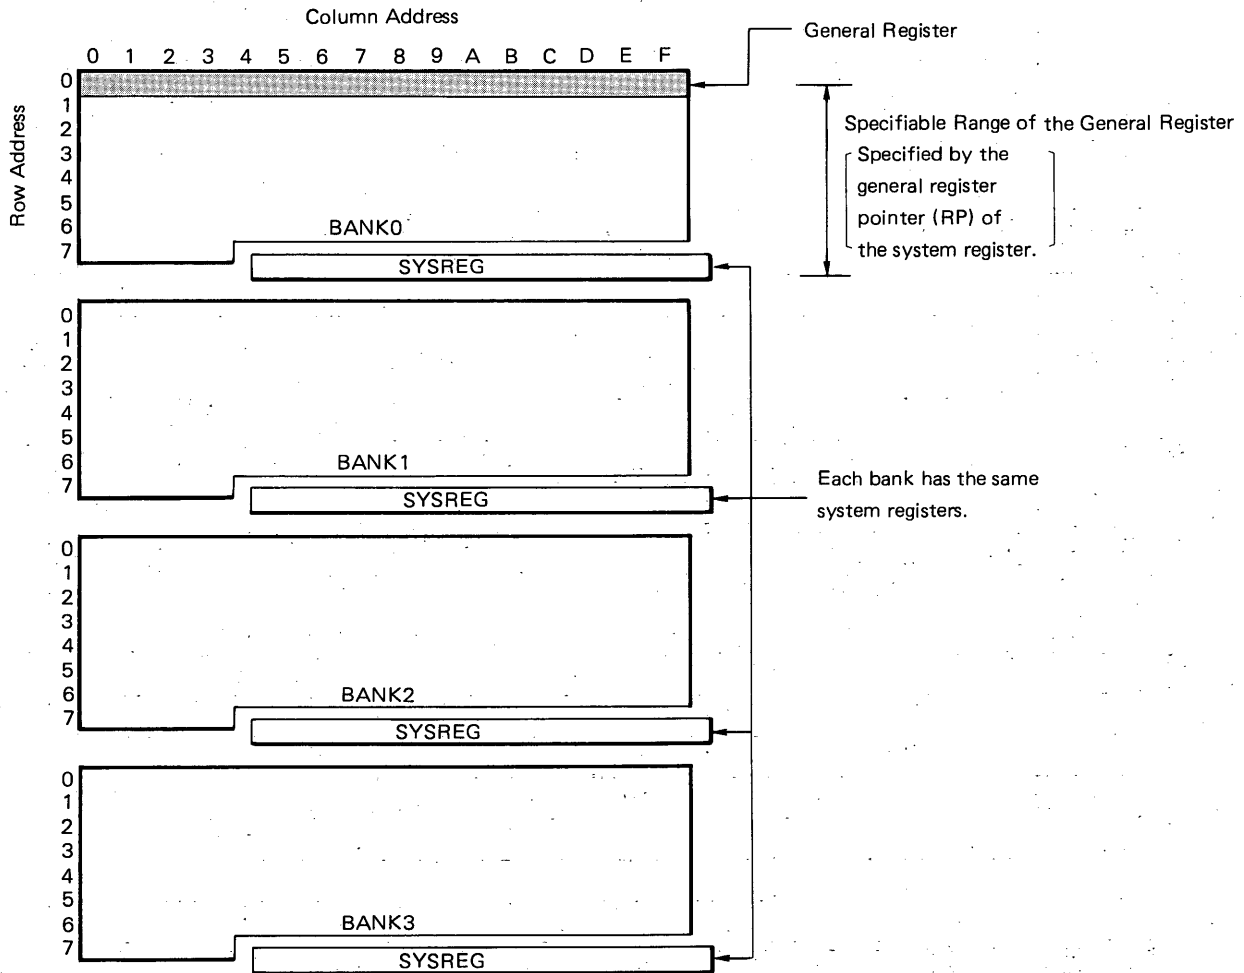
Column Address

0 1 2 3 4 5 6 7 8 9 A B C D E F

General Register

Row Address

0
1
2
3
4
5
6
7
BANK0
SYSREG

Specifiable Range of the General Register
Specified by the general register pointer (RP) of the system register.

0
1
2
3
4
5
6
7
BANK1
SYSREG

Each bank has the same system registers.

0
1
2
3
4
5
6
7
BANK2
SYSREG

0
1
2
3
4
5
6
7
BANK3
SYSREG